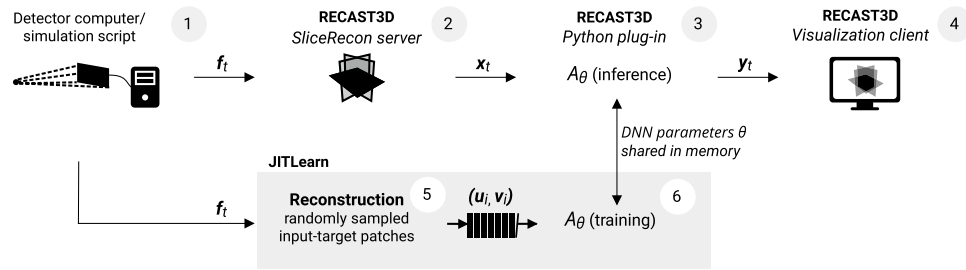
Detector computer/ simulation script 1

RECAST3D
SliceRecon server 2

RECAST3D
Python plug-in 3

RECAST3D
Visualization client 4

$\boldsymbol{f}_t$

$\boldsymbol{x}_t$

$A_\theta$ (inference)

$\boldsymbol{y}_t$

DNN parameters $\theta$ shared in memory

JITLearn

$\boldsymbol{f}_t$

Reconstruction 5
randomly sampled input-target patches

$(\boldsymbol{u}_i, \boldsymbol{v}_i)$

$A_\theta$ (training) 6